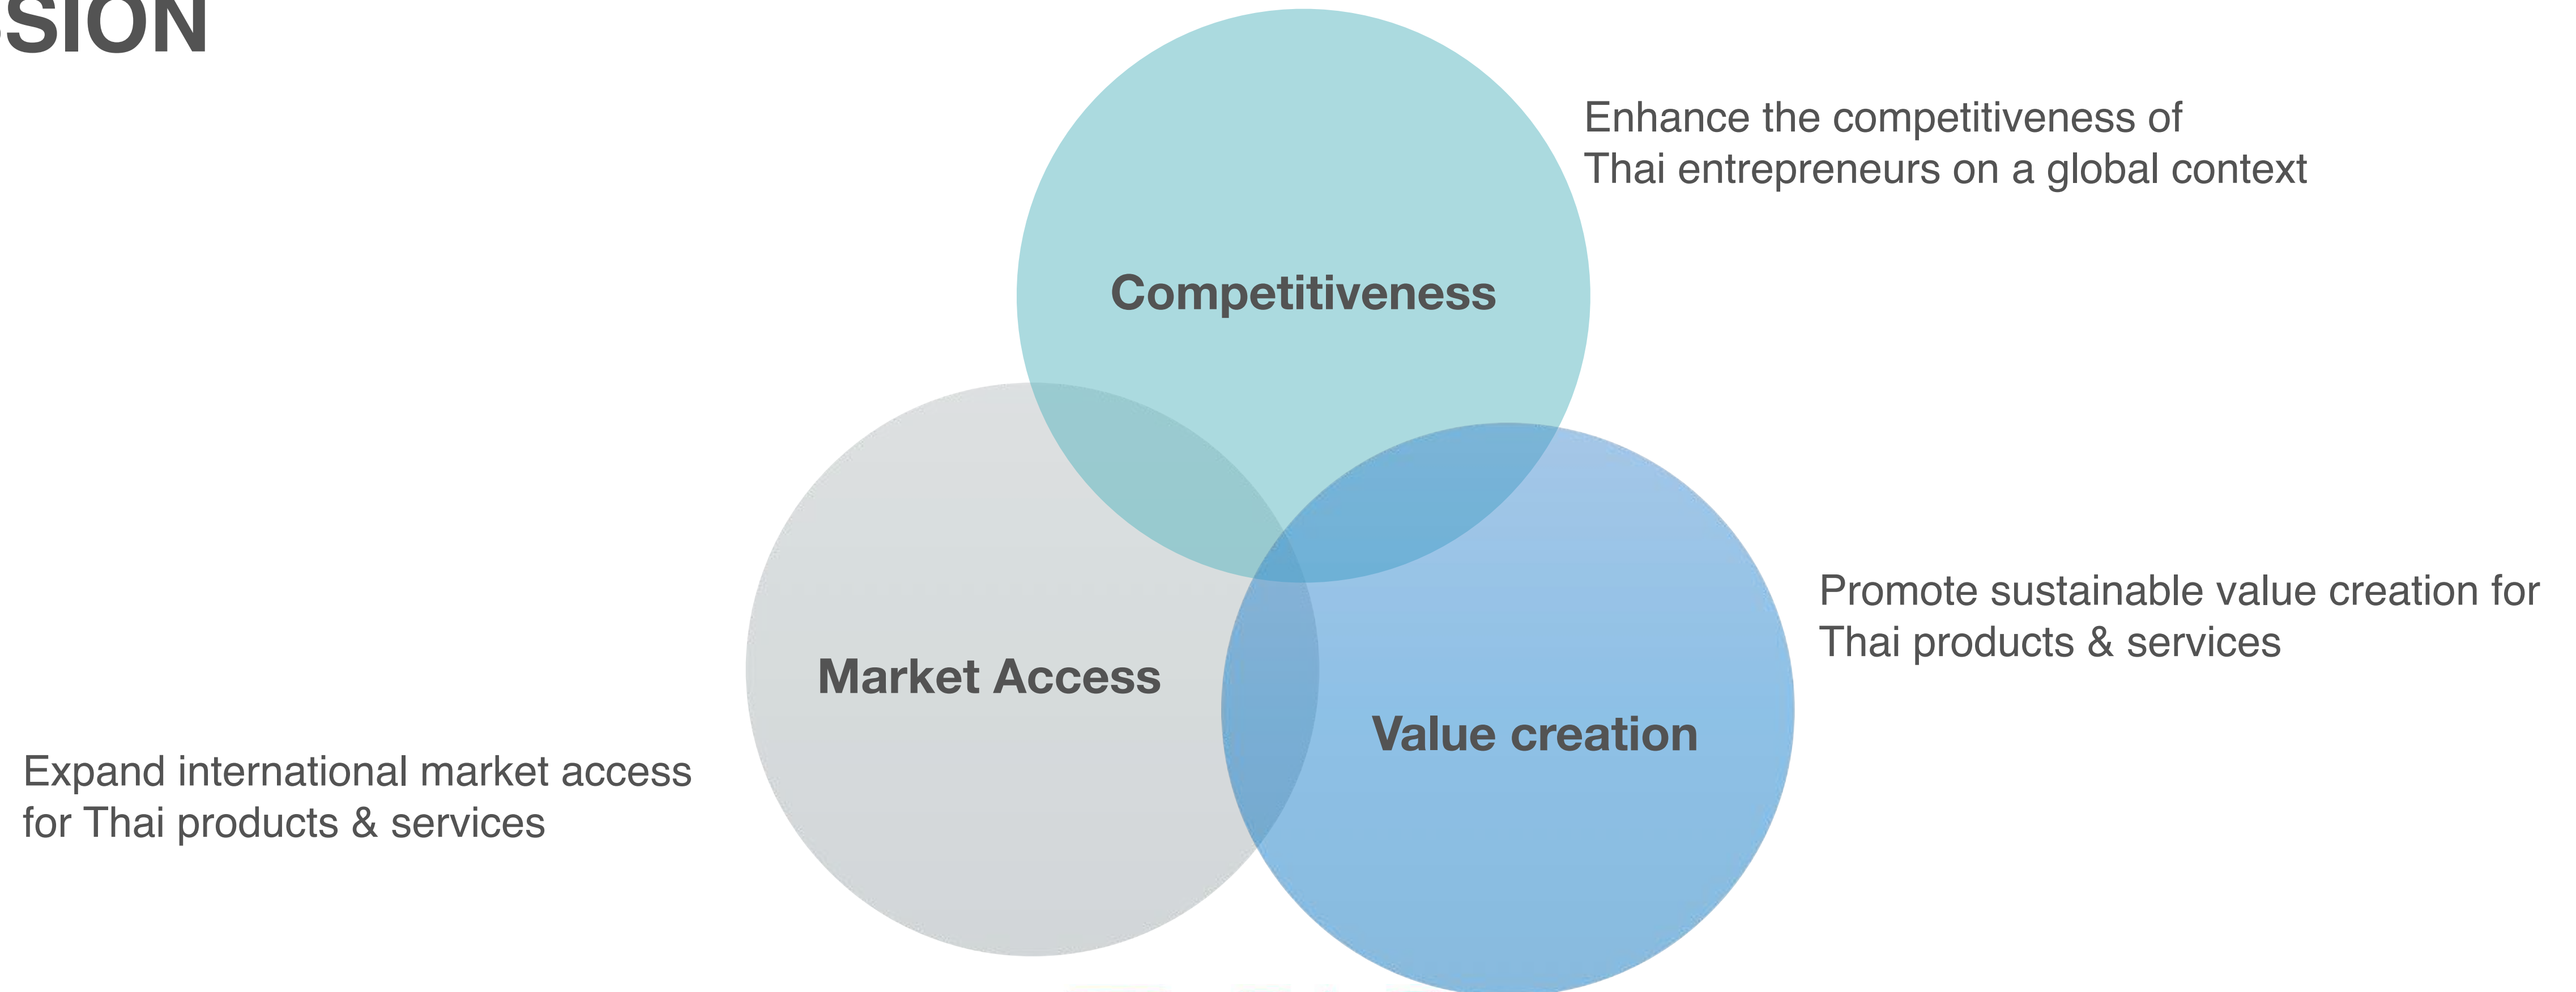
SION

Enhance the competitiveness of Thai entrepreneurs on a global context

Competitiveness

Market Access

Value creation

Promote sustainable value creation for Thai products & services

Expand international market access for Thai products & services